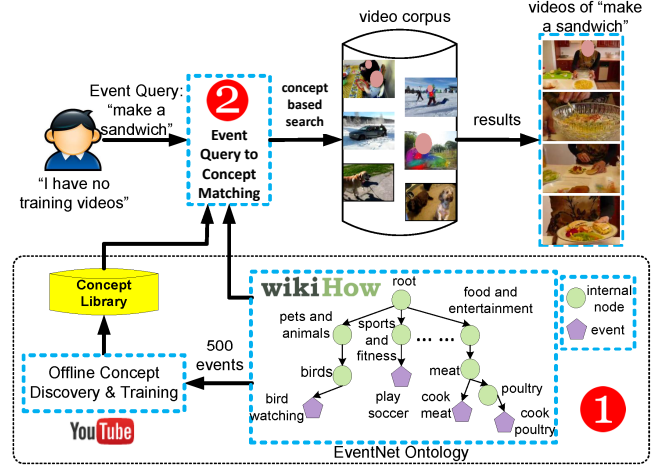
video corpus

videos of "make a sandwich"

Event Query: "make a sandwich"

2

Event Query to Concept Matching

concept based search

results

"I have no training videos"

Concept Library

wikiHow

root

food and entertainment

pets and animals

sports and fitness

……

internal node

event

birds

meat

poultry

500 events

Offline Concept Discovery & Training

bird watching

play soccer

cook meat

cook poultry

1

YouTube

EventNet Ontology